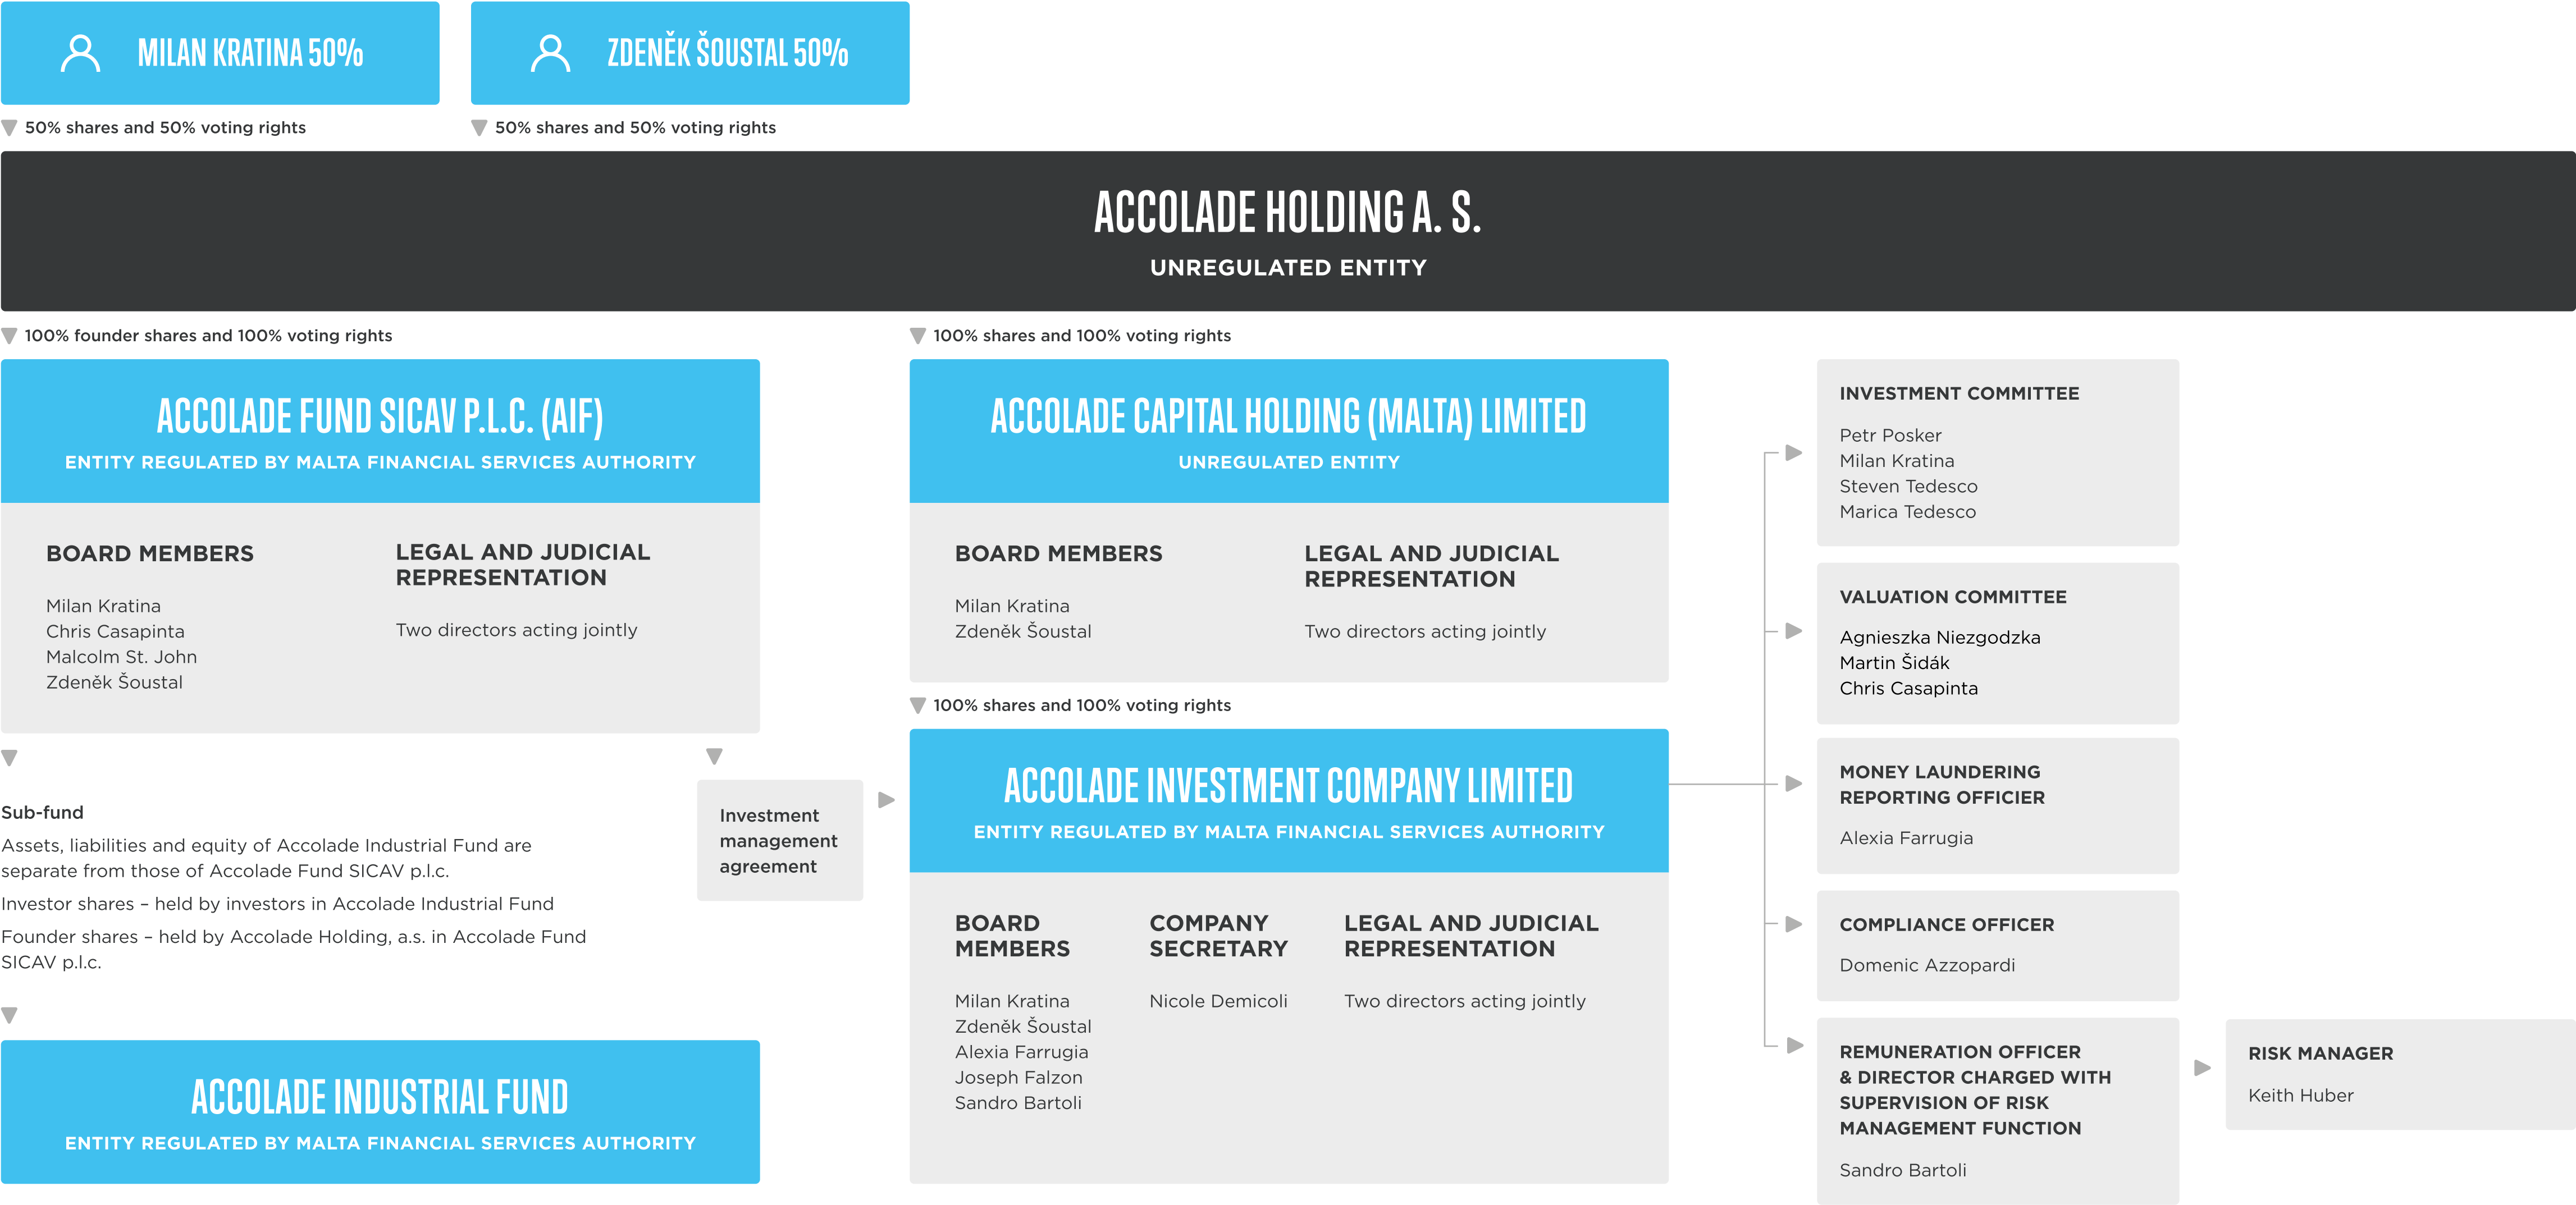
MILAN KRATINA 50%

ZDENĚK ŠOUSTAL 50%

50% shares and 50% voting rights

50% shares and 50% voting rights

ACCOLADE HOLDING A. S.

UNREGULATED ENTITY

100% founder shares and 100% voting rights

100% shares and 100% voting rights

ACCOLADE FUND SICAV P.L.C. (AIF)

ENTITY REGULATED BY MALTA FINANCIAL SERVICES AUTHORITY

BOARD MEMBERS

Milan Kratina
Chris Casapinta
Malcolm St. John
Zdeněk Šoustal

LEGAL AND JUDICIAL REPRESENTATION

Two directors acting jointly

ACCOLADE CAPITAL HOLDING (MALTA) LIMITED

UNREGULATED ENTITY

BOARD MEMBERS

Milan Kratina
Zdeněk Šoustal

LEGAL AND JUDICIAL REPRESENTATION

Two directors acting jointly

INVESTMENT COMMITTEE

Petr Posker
Milan Kratina
Steven Tedesco
Marica Tedesco

VALUATION COMMITTEE

Agnieszka Niezgodzka
Martin Šidák
Chris Casapinta

MONEY LAUNDERING REPORTING OFFICIER

Alexia Farrugia

COMPLIANCE OFFICER

Domenic Azzopardi

REMUNERATION OFFICER & DIRECTOR CHARGED WITH SUPERVISION OF RISK MANAGEMENT FUNCTION

Sandro Bartoli

RISK MANAGER

Keith Huber

100% shares and 100% voting rights

Sub-fund

Assets, liabilities and equity of Accolade Industrial Fund are separate from those of Accolade Fund SICAV p.l.c.

Investor shares – held by investors in Accolade Industrial Fund

Founder shares – held by Accolade Holding, a.s. in Accolade Fund SICAV p.l.c.

Investment management agreement

ACCOLADE INVESTMENT COMPANY LIMITED

ENTITY REGULATED BY MALTA FINANCIAL SERVICES AUTHORITY

BOARD MEMBERS

Milan Kratina
Zdeněk Šoustal
Alexia Farrugia
Joseph Falzon
Sandro Bartoli

COMPANY SECRETARY

Nicole Demicoli

LEGAL AND JUDICIAL REPRESENTATION

Two directors acting jointly

ACCOLADE INDUSTRIAL FUND

ENTITY REGULATED BY MALTA FINANCIAL SERVICES AUTHORITY